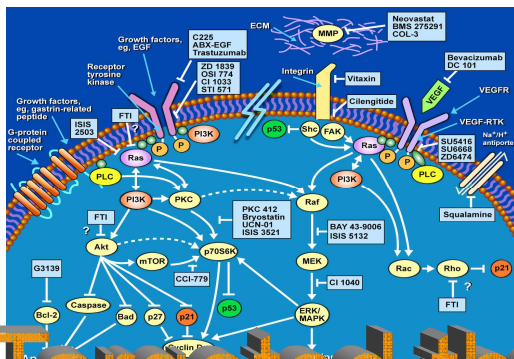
ECM
MMP
Neovastat
BMS 275291
COL-3
Growth factors, eg, EGF
C225
ABX-EGF
Trastuzumab
Receptor tyrosine kinase
ZD 1839
OSI 774
CI 1033
STI 571
Bevacizumab
DC 101
Integrin
Vitaxin
VEGF
VEGFR
Cilengitide
Growth factors, eg, gastrin-related peptide
ISIS 2503
FTI
P
P
PI3K
p53
Shc
FAK
VEGF-RTK
G-protein coupled receptor
Ras
Ras
P
P
SU5416
SU6668
ZD6474
$Na^+/H^+$ antiporter
PLC
PI3K
PLC
?
PI3K
PKC
Raf
Squalamine
FTI
PKC 412
Bryostatin
UCN-01
ISIS 3521
BAY 43-9006
ISIS 5132
?
Akt
mTOR
p70S6K
MEK
Rac
Rho
p21
G3139
CCI-779
CI 1040
?
FTI
Caspase
Bad
p27
p21
p53
ERK/MAPK
Bcl-2
Cyclin D